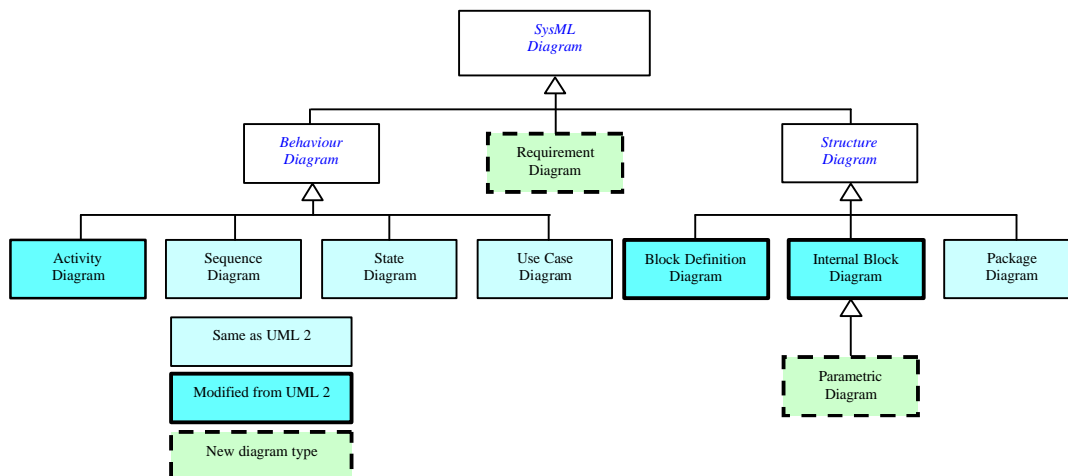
SysML Diagram

Behaviour Diagram

Requirement Diagram

Structure Diagram

Activity Diagram

Sequence Diagram

State Diagram

Use Case Diagram

Block Definition Diagram

Internal Block Diagram

Package Diagram

Same as UML 2

Modified from UML 2

New diagram type

Parametric Diagram